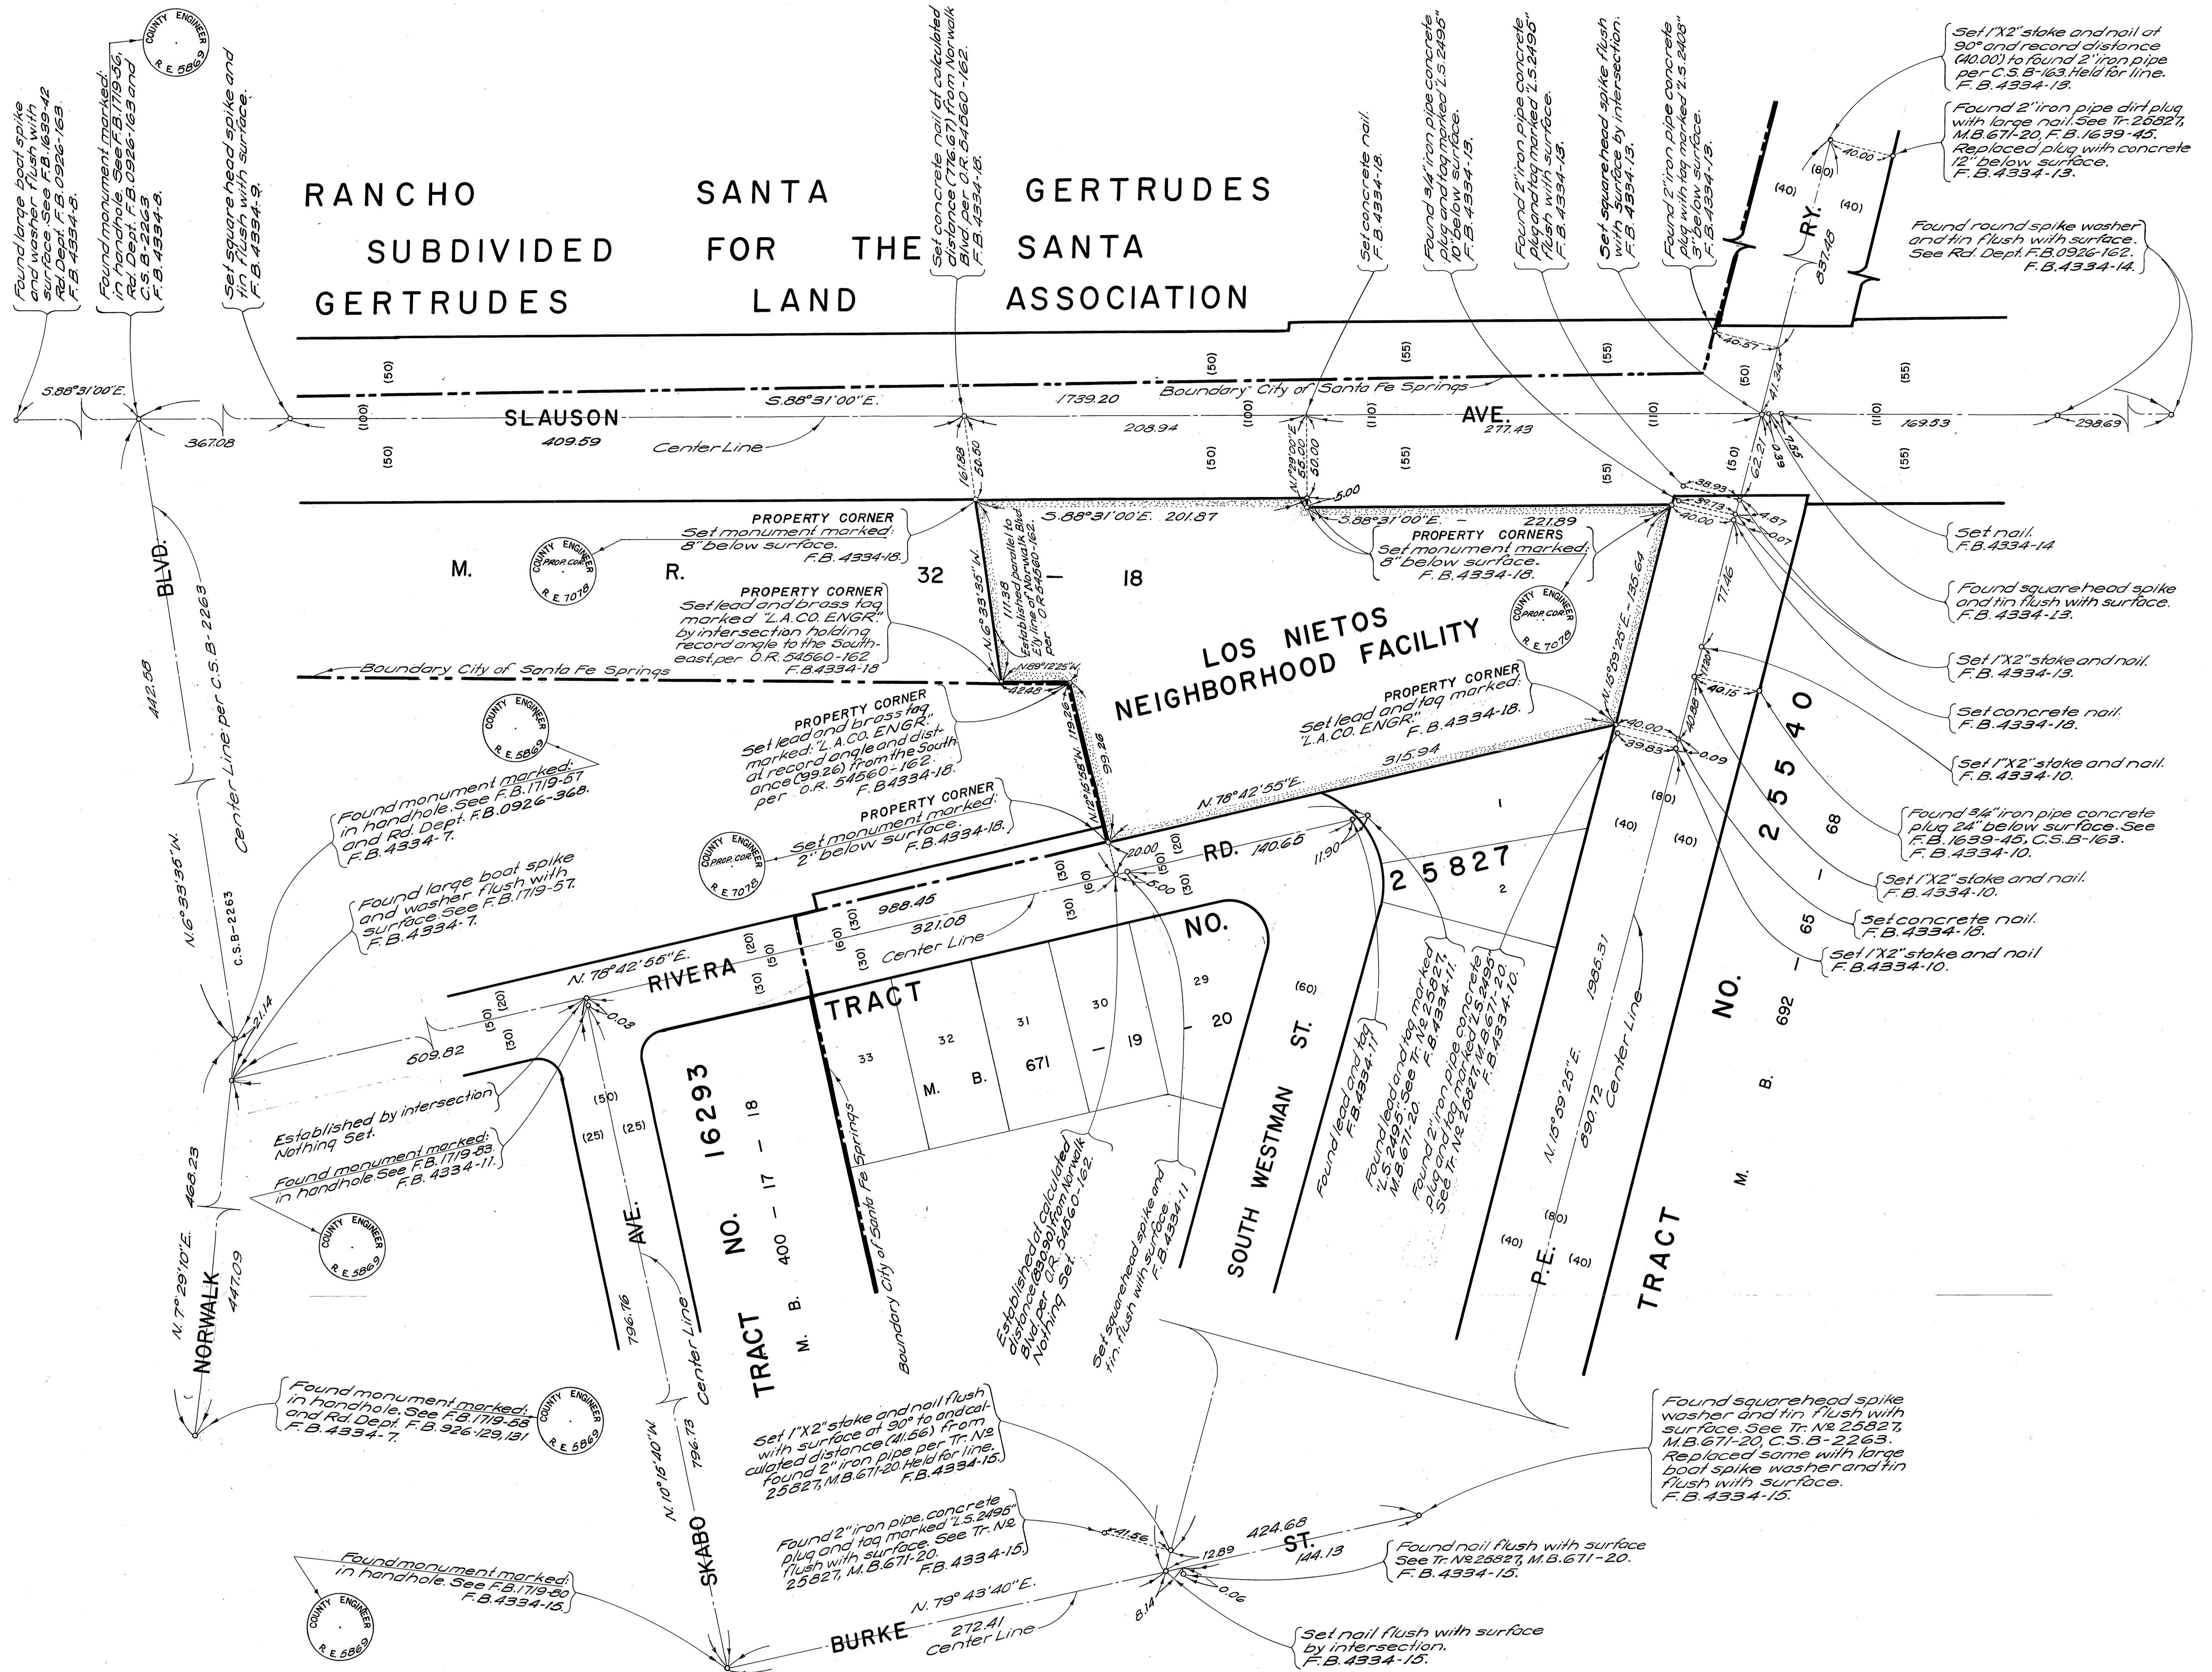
Found large boat spike and washer flush with surface. See F.B.1639-42 Rd. Dept. F.B.0926-163. F.B.4334-8.

Found monument marked: in handhole. See F.B.1719-56, Rd. Dept. F.B.0926-163 and C.S.B-2263. F.B.4334-8.

COUNTY ENGINEER R.E. 5869

Set square head spike and tin flush with surface. F.B.4334-9.

Set concrete nail at calculated distance (776.67) from Norwalk Blvd per O.R. 54560-162. F.B.4334-18.

Set concrete nail F.B.4334-18.

Found 3/4" iron pipe concrete plug and tag marked "L.S.2495" 10" below surface. F.B.4334-13.

Found 2" iron pipe concrete plug and tag marked "L.S.2495" flush with surface. F.B.4334-13.

Set square head spike flush with surface by intersection. F.B.4334-13.

Found 2" iron pipe concrete plug with tag marked "L.S.2408" 3" below surface. F.B.4334-13.

Set 1"X2" stake and nail at 90° and record distance (40.00) to found 2" iron pipe per C.S.B-163. Held for line. F.B.4334-13.

Found 2" iron pipe dirt plug with large nail. See Tr-25827, M.B.671-20, F.B.1639-45. Replaced plug with concrete 12" below surface. F.B.4334-13.

Found round spike washer and tin flush with surface. See Rd. Dept. F.B.0926-162. F.B.4334-14.

RANCHO SANTA GERTRUDES
SUBDIVIDED FOR THE SANTA
GERTRUDES LAND ASSOCIATION

RY. (40) (40) (60) 40.00 831.48 40.37 41.34

S.88°31'00"E. 367.08 SLAUSON 409.59 S.88°31'00"E. 1739.20 208.94 AVE. 277.43 169.83 298.69 Center Line Boundary City of Santa Fe Springs (50) (100) (50) (50) (100) (50) (55) (110) (55) (55) (110) (55) (50) (55) (110) (55) 161.88 50.50 N.1°29'00"E. 55.00 50.00 5.00 62.27 6.39 7.55

PROPERTY CORNER Set monument marked: 8" below surface. F.B.4334-18.

COUNTY ENGINEER PROP. COR. R.E. 7078

S.88°31'00"E. 201.87 S.88°31'00"E. 221.89 38.93 39.13 40.00 4.87 0.07

PROPERTY CORNERS Set monument marked: 8" below surface. F.B.4334-18.

Set nail. F.B.4334-14

M. R. 32 — 18

PROPERTY CORNER Set lead and brass tag marked "L.A.CO. ENGR." by intersection holding record angle to the South-east per O.R. 54560-162 F.B.4334-18

N.6°33'35"W. 111.38 Established parallel to E'ly line of Norwalk Blvd. per O.R. 54560-162 N.89°12'25"W. 42.48

LOS NIETOS NEIGHBORHOOD FACILITY

N.15°59'26"E. 135.64 77.46

Found squarehead spike and tin flush with surface. F.B.4334-13.

Boundary City of Santa Fe Springs

Set 1"X2" stake and nail. F.B.4334-13.

BLVD. 442.58 N.6°33'35"W. Center Line per C.S.B-2263 C.S.B-2263

PROPERTY CORNER Set lead and tag marked: "L.A.CO. ENGR." F.B.4334-18.

Set concrete nail. F.B.4334-18.

COUNTY ENGINEER R.E. 5869

PROPERTY CORNER Set lead and brass tag marked: "L.A.CO. ENGR." at record angle and distance (99.26) from the South per O.R. 54560-162. F.B.4334-18.

N.12°16'58"W. 119.96 99.26

315.94 N.78°42'55"E. 40.00 39.83 12.80 40.15 40.86 0.09

Set 1"X2" stake and nail. F.B.4334-10.

2 5 5 4 0

Found monument marked: in handhole. See F.B.1719-57 and Rd. Dept. F.B.0926-368. F.B.4334-7.

PROPERTY CORNER Set monument marked: 2" below surface. F.B.4334-18.

COUNTY ENGINEER PROP. COR. R.E. 7078

RD. 140.65 11.90 20.00 5.00 (20) (50) (30) (60) (30) (30)

1 2 25827 (80) (40) (40) 68 — 65 —

Found 3/4" iron pipe concrete plug 24" below surface. See F.B.1689-45, C.S.B-163. F.B.4334-10.

Set 1"X2" stake and nail. F.B.4334-10.

Set concrete nail. F.B.4334-18.

Set 1"X2" stake and nail F.B.4334-10.

Found large boat spike and washer flush with surface See F.B.1719-57. F.B.4334-7.

988.45 321.08 Center Line N.78°42'55"E. RIVERA (20) (50) (30) (60) (30) (50) (20) (30) 21.14 0.03 509.82

TRACT NO. 33 32 31 30 29 M. B. 671 — 19 — 20 (60)

NO. 692 M. B. TRACT

Established by intersection Nothing Set.

Found monument marked: in handhole. See F.B.1719-83 F.B.4334-11.

COUNTY ENGINEER R.E. 5869

(50) (25) (25) AVE. TRACT NO. 16293 M. B. 400 — 17 — 18 Boundary City of Santa Fe Springs

Established at calculated distance (830.90) from Norwalk Blvd. per O.R. 54560-162. Nothing Set.

Set squarehead spike and tin flush with surface. F.B.4334-11

SOUTH WESTMAN ST.

Found lead and tag F.B.4334-11

Found lead and tag marked "L.S. 2495" See Tr. No 25827, M.B.671-20. F.B.4334-11.

Found 2" iron pipe concrete plug and tag marked "L.S.2495" See Tr. No 25827, M.B.671-20. F.B.4334-10.

N.15°59'26"E. 1986.31 890.72 Center Line P.E. (80) (40) (40)

NORWALK N. 7°29'10"E. 468.23 447.09

796.76 796.73 Center Line N.10°16'40"W. SKABO

Found monument marked: in handhole. See F.B.1719-58 and Rd. Dept. F.B.926-129,131 F.B.4334-7.

COUNTY ENGINEER R.E. 5869

Set 1"X2" stake and nail flush with surface at 90° to and calculated distance (41.56) from found 2" iron pipe per Tr. No 25827, M.B.671-20. Held for line. F.B.4334-15.

Found squarehead spike washer and tin flush with surface. See Tr. No 25827, M.B.671-20, C.S.B-2263. Replaced same with large boat spike washer and tin flush with surface. F.B.4334-15.

Found 2" iron pipe, concrete plug and tag marked "L.S.2495" flush with surface. See Tr. No 25827, M.B.671-20. F.B.4334-15.

41.56 12.89 424.68 ST. 144.13 8.14 0.06

Found nail flush with surface See Tr. No 25827, M.B.671-20. F.B.4334-15.

Found monument marked: in handhole. See F.B.1719-80 F.B.4334-15.

COUNTY ENGINEER R.E. 5869

BURKE N. 79°43'40"E. 272.41 Center Line

Set nail flush with surface by intersection. F.B.4334-15.